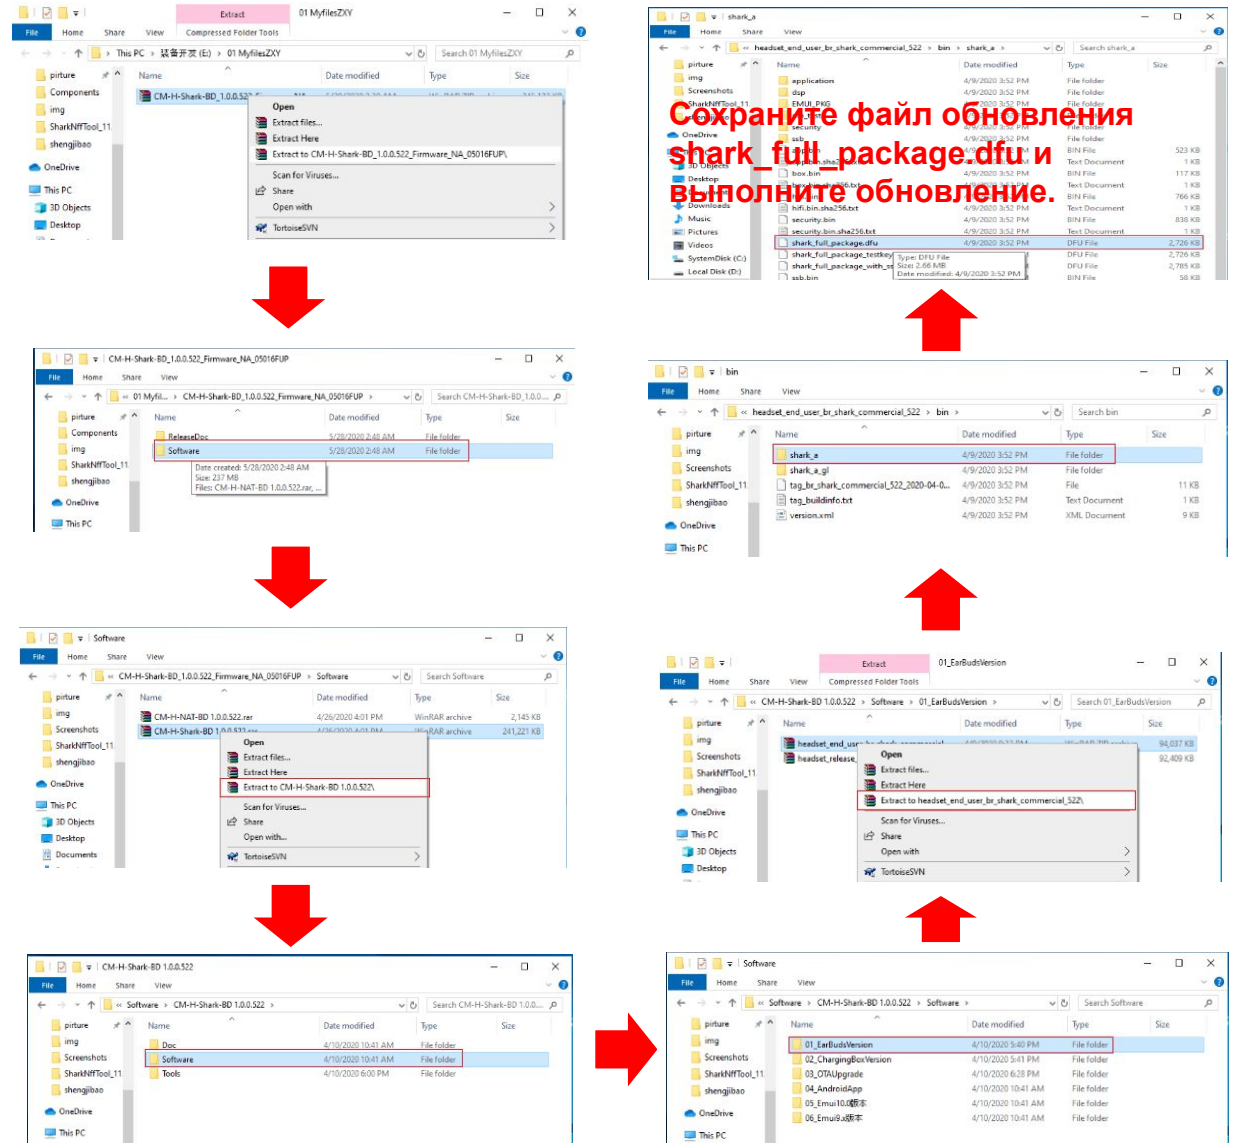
Extract | 01 MyfilesZXY
File Home Share View Compressed Folder Tools
This PC > 装备开发 (E:) > 01 MyfilesZXY
Search 01 MyfilesZXY
pirture
Components
img
SharkNffTool_11
shengjibao
OneDrive
This PC
3D Objects
Desktop
Name | Date modified | Type | Size
CM-H-Shark-BD_1.0.0.522
Open
Extract files...
Extract Here
Extract to CM-H-Shark-BD_1.0.0.522_Firmware_NA_05016FUP\
Scan for Viruses...
Share
Open with
TortoiseSVN

CM-H-Shark-BD_1.0.0.522_Firmware_NA_05016FUP
File Home Share View
01 Myfil... > CM-H-Shark-BD_1.0.0.522_Firmware_NA_05016FUP
Search CM-H-Shark-BD_1.0.0...
pirture
Components
img
SharkNffTool_11
shengjibao
OneDrive
This PC
Name | Date modified | Type | Size
ReleaseDoc | 5/28/2020 2:48 AM | File folder
Software | 5/28/2020 2:48 AM | File folder
Date created: 5/28/2020 2:48 AM
Size: 237 MB
Files: CM-H-NAT-BD 1.0.0.522.rar, ...

Software
File Home Share View
CM-H-Shark-BD_1.0.0.522_Firmware_NA_05016FUP > Software
Search Software
pirture
img
Screenshots
SharkNffTool_11
shengjibao
OneDrive
This PC
3D Objects
Desktop
Documents
Name | Date modified | Type | Size
CM-H-NAT-BD 1.0.0.522.rar | 4/26/2020 4:01 PM | WinRAR archive | 2,145 KB
CM-H-Shark-BD 1.0.0.522 | | WinRAR archive | 241,221 KB
Open
Extract files...
Extract Here
Extract to CM-H-Shark-BD 1.0.0.522\
Scan for Viruses...
Share
Open with...
TortoiseSVN

CM-H-Shark-BD 1.0.0.522
File Home Share View
« Software > CM-H-Shark-BD 1.0.0.522
Search CM-H-Shark-BD 1.0.0...
pirture
img
Screenshots
SharkNffTool_11
shengjibao
OneDrive
This PC
Name | Date modified | Type | Size
Doc | 4/10/2020 10:41 AM | File folder
Software | 4/10/2020 10:41 AM | File folder
Tools | 4/10/2020 6:00 PM | File folder

Software
File Home Share View
« Software > CM-H-Shark-BD 1.0.0.522 > Software
Search Software
pirture
img
Screenshots
SharkNffTool_11
shengjibao
OneDrive
This PC
Name | Date modified | Type | Size
01_EarBudsVersion | 4/10/2020 5:40 PM | File folder
02_ChargingBoxVersion | 4/10/2020 5:41 PM | File folder
03_OTAUpgrade | 4/10/2020 6:28 PM | File folder
04_AndroidApp | 4/10/2020 10:41 AM | File folder
05_Emui10.0版本 | 4/10/2020 10:41 AM | File folder
06_Emui9.x版本 | 4/10/2020 10:41 AM | File folder

Extract | 01_EarBudsVersion
File Home Share View Compressed Folder Tools
« CM-H-Shark-BD 1.0.0.522 > Software > 01_EarBudsVersion
Search 01_EarBudsVersion
pirture
img
Screenshots
SharkNffTool_11
shengjibao
OneDrive
This PC
3D Objects
Desktop
Name | Date modified | Type | Size
headset_end_user_br_shark_commercial | | | 94,037 KB
headset_release | | | 92,409 KB
Open
Extract files...
Extract Here
Extract to headset_end_user_br_shark_commercial_522\
Scan for Viruses...
Share
Open with
TortoiseSVN

bin
File Home Share View
« headset_end_user_br_shark_commercial_522 > bin
Search bin
pirture
img
Screenshots
SharkNffTool_11
shengjibao
OneDrive
This PC
Name | Date modified | Type | Size
shark_a | 4/9/2020 3:52 PM | File folder
shark_a_gl | 4/9/2020 3:52 PM | File folder
tag_br_shark_commercial_522_2020-04-0... | 4/9/2020 3:52 PM | File | 11 KB
tag_buildinfo.txt | 4/9/2020 3:52 PM | Text Document | 1 KB
version.xml | 4/9/2020 3:52 PM | XML Document | 9 KB

shark_a
File Home Share View
« headset_end_user_br_shark_commercial_522 > bin > shark_a
Search shark_a
pirture
img
Screenshots
SharkNffTool_11
3D Objects
Desktop
Downloads
Music
Pictures
Videos
SystemDisk (C:)
Local Disk (D:)
OneDrive
Name | Date modified | Type | Size
application | 4/9/2020 3:52 PM | File folder
dsp | 4/9/2020 3:52 PM | File folder
EMUI_PKG | 4/9/2020 3:52 PM | File folder
security | | File folder
ssb | | File folder
box.bin | 4/9/2020 3:52 PM | BIN File | 117 KB
hifi.bin.sha256.txt | 4/9/2020 3:52 PM | Text Document | 1 KB
security.bin | 4/9/2020 3:52 PM | BIN File | 838 KB
security.bin.sha256.txt | 4/9/2020 3:52 PM | Text Document | 1 KB
shark_full_package.dfu | 4/9/2020 3:52 PM | DFU File | 2,726 KB
shark_full_package_testkey | | DFU File | 2,726 KB
shark_full_package_with_s | | DFU File | 2,785 KB
ssb.bin | | BIN File | 58 KB
Type: DFU File
Size: 2.66 MB
Date modified: 4/9/2020 3:52 PM

Сохраните файл обновления shark_full_package.dfu и выполните обновление.